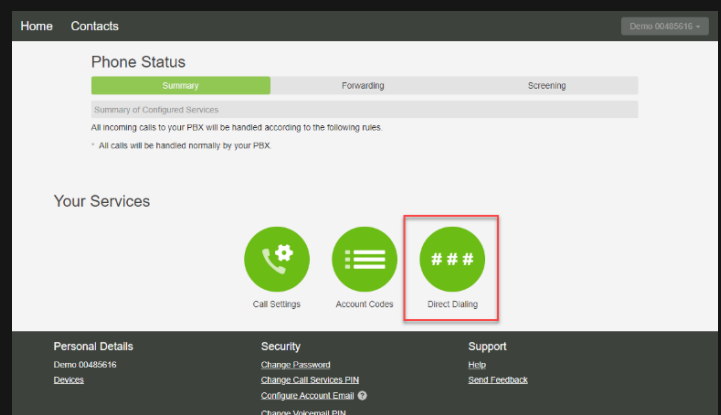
Home Contacts

Demo 00485616

Phone Status

| Summary | Forwarding | Screening |
|---|---|---|

Summary of Configured Services

All incoming calls to your PBX will be handled according to the following rules.

* All calls will be handled normally by your PBX.

Your Services

Call Settings

Account Codes

###

Direct Dialing

Personal Details

Demo 00485616

Devices

Security

Change Password

Change Call Services PIN

Configure Account Email

Change Voicemail PIN

Support

Help

Send Feedback